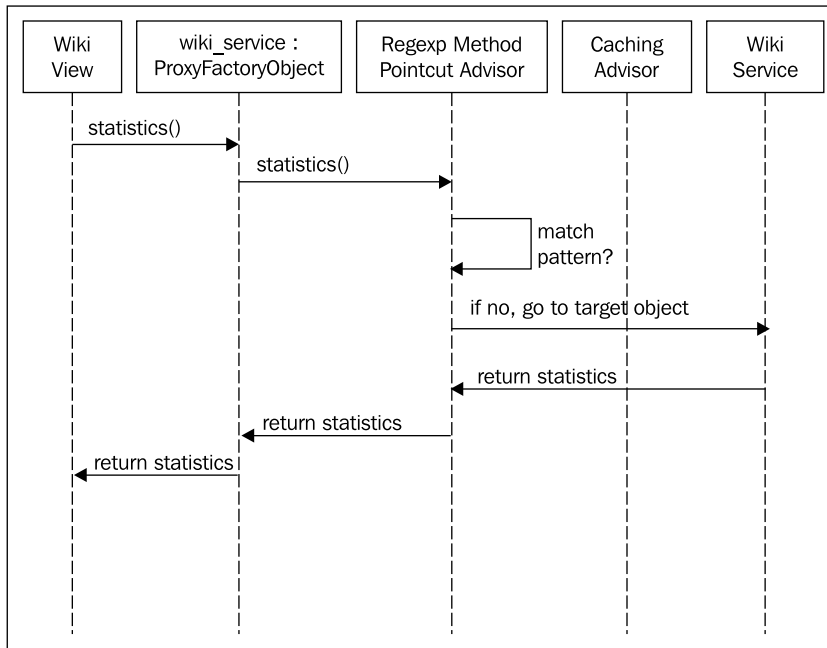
Wiki View

wiki_service : ProxyFactoryObject

Regexp Method Pointcut Advisor

Caching Advisor

Wiki Service

statistics()

statistics()

match pattern?

if no, go to target object

return statistics

return statistics

return statistics